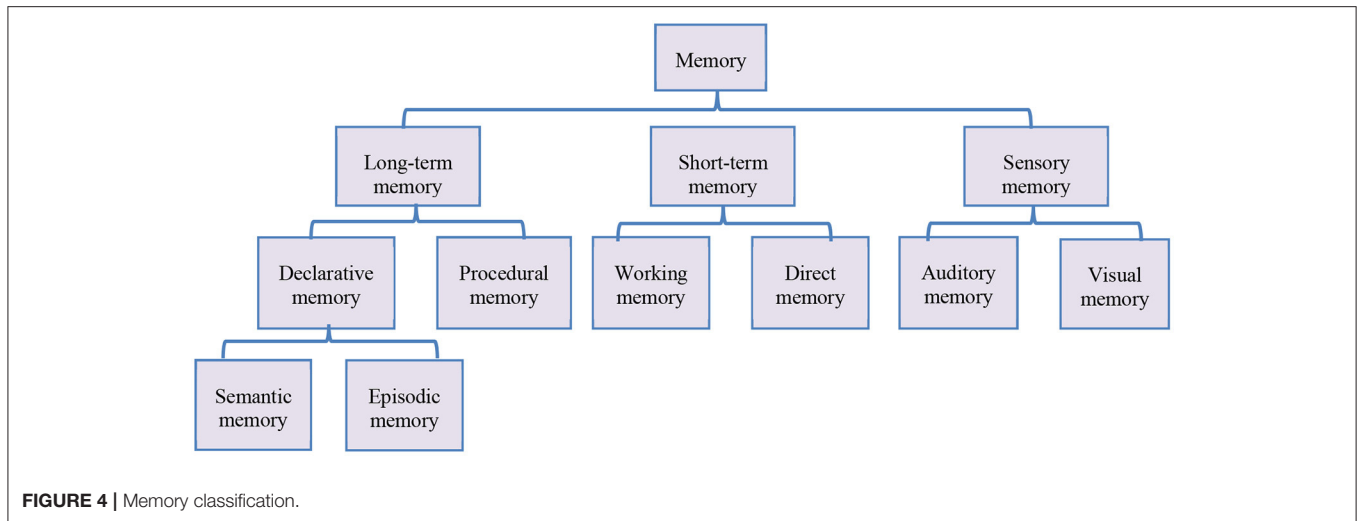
Memory

Long-term memory

Short-term memory

Sensory memory

Declarative memory

Procedural memory

Working memory

Direct memory

Auditory memory

Visual memory

Semantic memory

Episodic memory

FIGURE 4 | Memory classification.